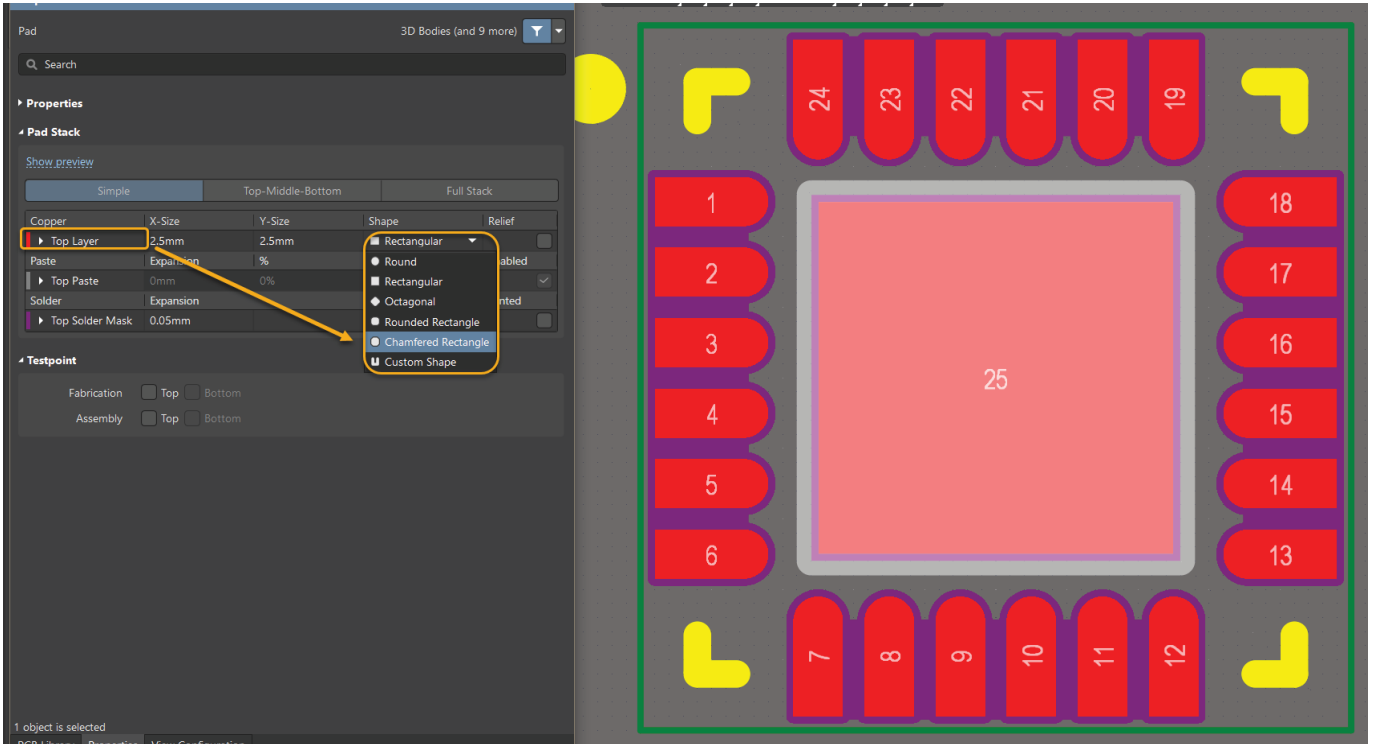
Pad

3D Bodies (and 9 more)

Search

Properties

Pad Stack

Show preview

Simple | Top-Middle-Bottom | Full Stack

| Copper | X-Size | Y-Size | Shape | Relief |
|---|---|---|---|---|
| Top Layer | 2.5mm | 2.5mm | Rectangular | |
| Paste | Expansion | % | | abled |
| Top Paste | 0mm | 0% | | |
| Solder | Expansion | | | nted |
| Top Solder Mask | 0.05mm | | | |

Round
Rectangular
Octagonal
Rounded Rectangle
Chamfered Rectangle
Custom Shape

Testpoint

Fabrication Top Bottom

Assembly Top Bottom

1 object is selected

PCB Library Properties View Configuration

24 23 22 21 20 19

1 2 3 4 5 6

25

18 17 16 15 14 13

7 8 9 10 11 12